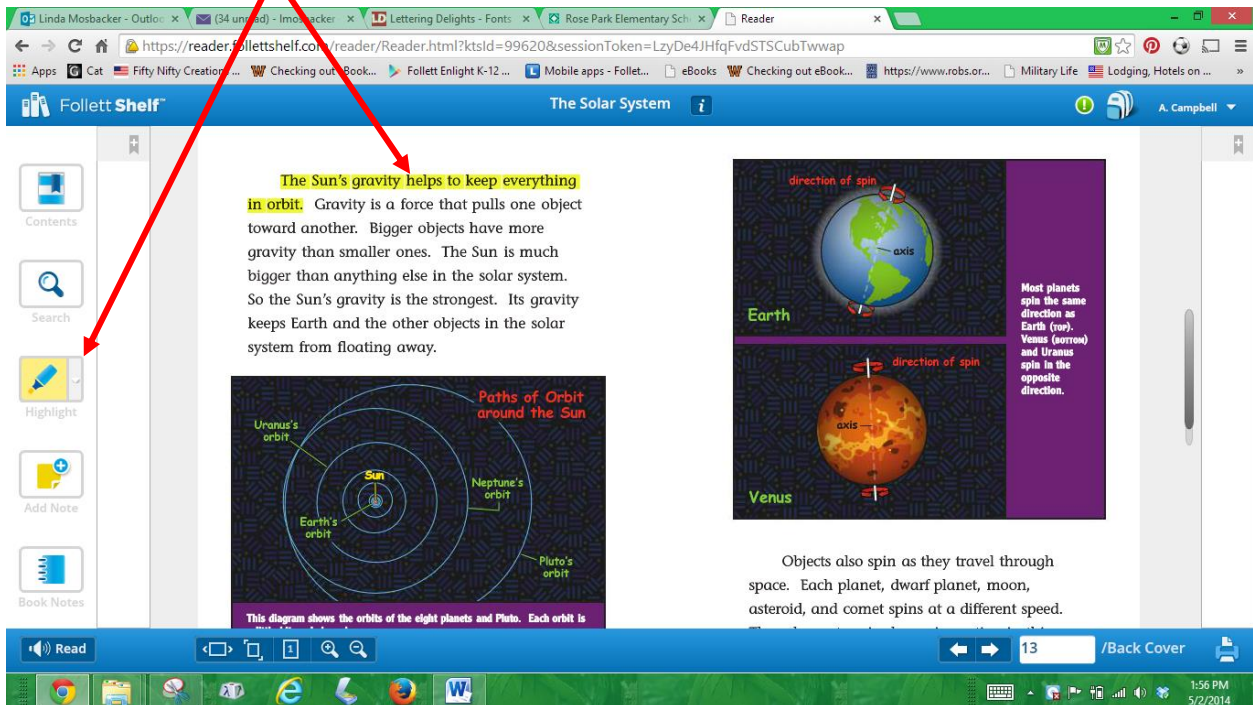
Linda Mosbacker - Outloo ×
(34 unread) - lmosbacker ×
Lettering Delights - Fonts ×
Rose Park Elementary Sch ×
Reader ×

https://reader.follettshelf.com/reader/Reader.html?ktsId=99620&sessionToken=LzyDe4JHfqFvdSTSCubTwwap

Apps  Cat  Fifty Nifty Creation...  Checking out eBook...  Follett Enlight K-12 ...  Mobile apps - Follet...  eBooks  Checking out eBook...  https://www.robs.or...  Military Life  Lodging, Hotels on ...

Follett Shelf  The Solar System  A. Campbell

Contents
Search
Highlight
Add Note
Book Notes

The Sun's gravity helps to keep everything in orbit. Gravity is a force that pulls one object toward another. Bigger objects have more gravity than smaller ones. The Sun is much bigger than anything else in the solar system. So the Sun's gravity is the strongest. Its gravity keeps Earth and the other objects in the solar system from floating away.

Paths of Orbit around the Sun
Uranus's orbit
Sun
Neptune's orbit
Earth's orbit
Pluto's orbit

This diagram shows the orbits of the eight planets and Pluto. Each orbit is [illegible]

direction of spin
axis
Earth
direction of spin
axis
Venus

Most planets spin the same direction as Earth (TOP). Venus (BOTTOM) and Uranus spin in the opposite direction.

Objects also spin as they travel through space. Each planet, dwarf planet, moon, asteroid, and comet spins at a different speed. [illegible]

Read
13
/Back Cover

1:56 PM
5/2/2014